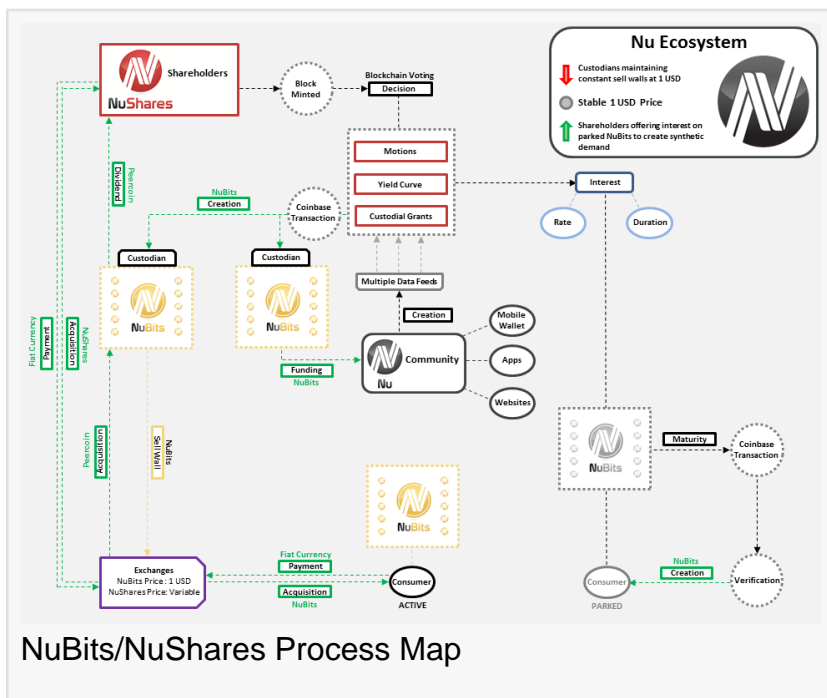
Nu Ecosystem

Custodians maintaining constant sell walls at 1 USD

Stable 1 USD Price

Shareholders offering interest on parked NuBits to create synthetic demand

NuShares

Shareholders

Block Minted

Blockchain Voting

Decision

Motions

Yield Curve

Custodial Grants

Interest

Rate

Duration

NuBits

Creation

Coinbase Transaction

Peercoin

Dividend

Custodian

Custodian

NuBits

NuBits

Multiple Data Feeds

Creation

Mobile Wallet

Community

Nu

Apps

Websites

Funding

NuBits

Fiat Currency

Payment

NuShares

Acquisition

Peercoin

Acquisition

NuBits

Sell Wall

NuBits

Maturity

Coinbase Transaction

NuBits

Exchanges

NuBits Price : 1 USD

NuShares Price: Variable

Fiat Currency

Payment

Acquisition

NuBits

Consumer

ACTIVE

Consumer

PARKED

NuBits

Creation

Verification

NuBits/NuShares Process Map